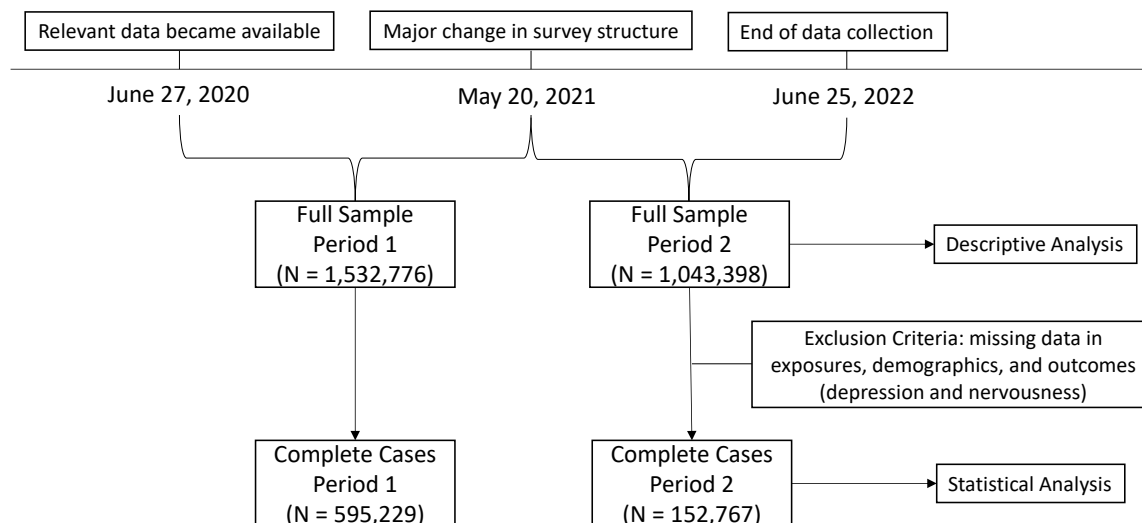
Relevant data became available

Major change in survey structure

End of data collection

June 27, 2020

May 20, 2021

June 25, 2022

Full Sample
Period 1
(N = 1,532,776)

Full Sample
Period 2
(N = 1,043,398)

Descriptive Analysis

Exclusion Criteria: missing data in exposures, demographics, and outcomes (depression and nervousness)

Complete Cases
Period 1
(N = 595,229)

Complete Cases
Period 2
(N = 152,767)

Statistical Analysis